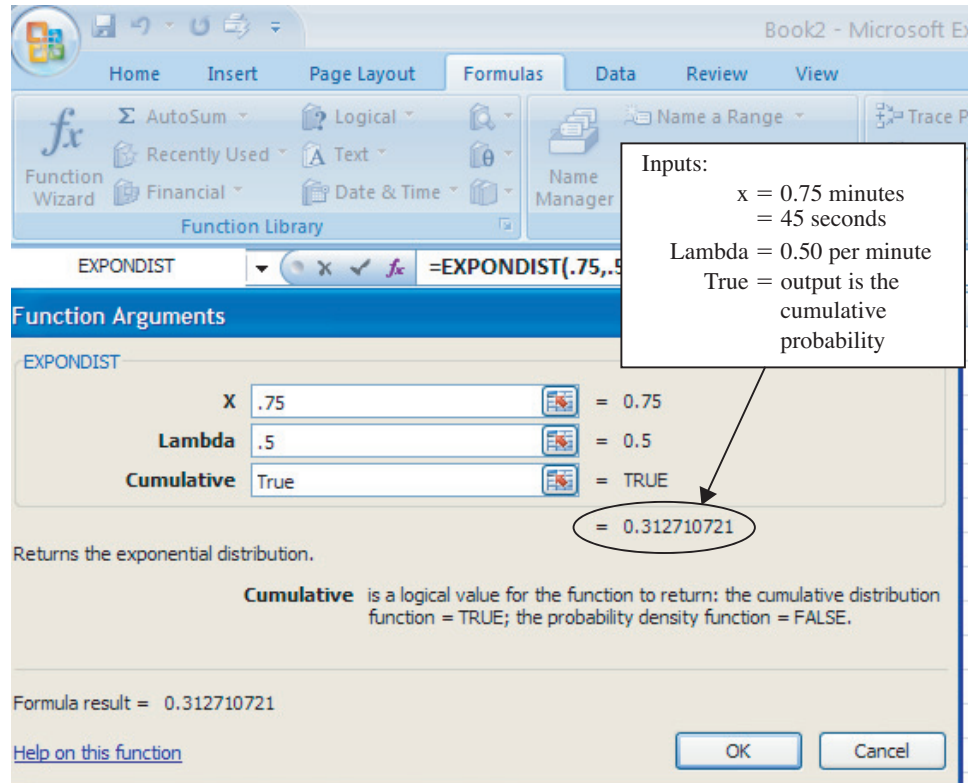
Book2 - Microsoft Ex

Home Insert Page Layout Formulas Data Review View

$f_x$ Function Wizard

Σ AutoSum

Recently Used

Financial

Logical

Text

Date & Time

Function Library

Name Manager

Name a Range

Trace P

Inputs:
x = 0.75 minutes
= 45 seconds
Lambda = 0.50 per minute
True = output is the cumulative probability

EXPONDIST

=EXPONDIST(.75,.5

Function Arguments

EXPONDIST

| | | |
|---|---|---|
| X | .75 | = 0.75 |
| Lambda | .5 | = 0.5 |
| Cumulative | True | = TRUE |

= 0.312710721

Returns the exponential distribution.

Cumulative is a logical value for the function to return: the cumulative distribution function = TRUE; the probability density function = FALSE.

Formula result = 0.312710721

Help on this function

OK

Cancel